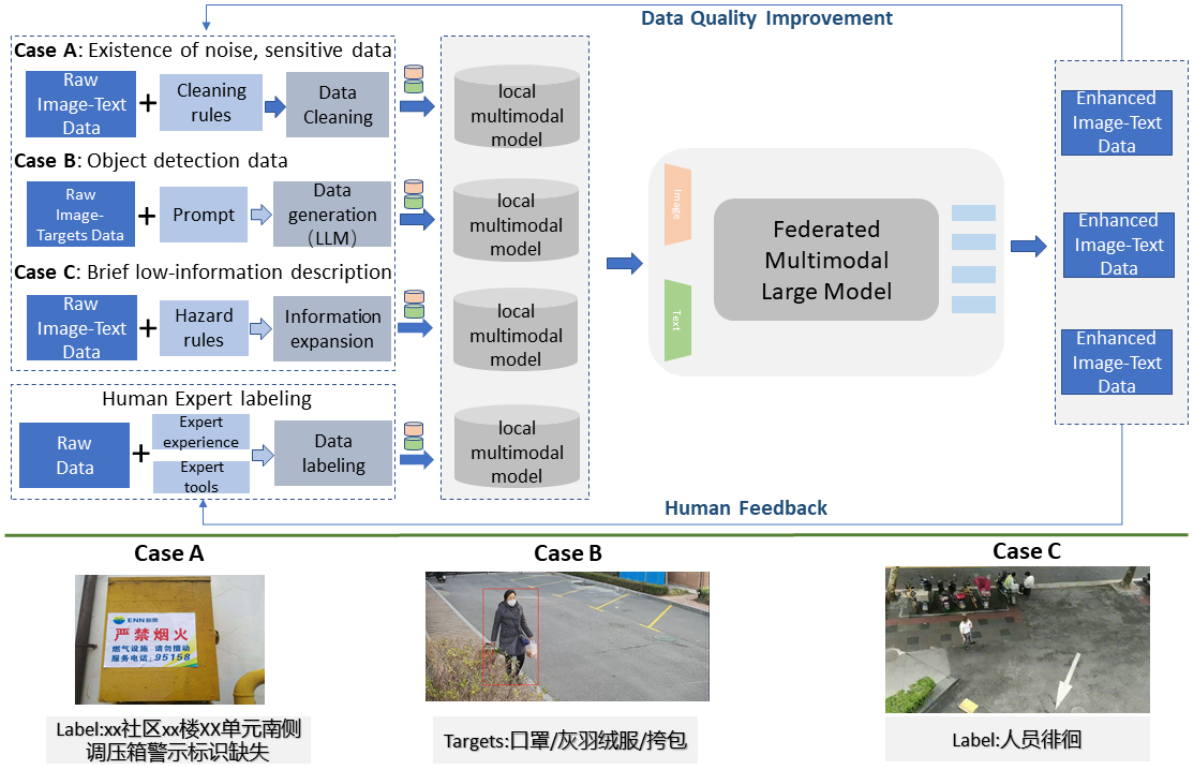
Data Quality Improvement

Case A: Existence of noise, sensitive data

Raw Image-Text Data + Cleaning rules → Data Cleaning

Case B: Object detection data

Raw Image-Targets Data + Prompt → Data generation (LLM)

Case C: Brief low-information description

Raw Image-Text Data + Hazard rules → Information expansion

Human Expert labeling

Raw Data + Expert experience Expert tools → Data labeling

local multimodal model

local multimodal model

local multimodal model

local multimodal model

Image

Text

Federated Multimodal Large Model

Enhanced Image-Text Data

Enhanced Image-Text Data

Enhanced Image-Text Data

Human Feedback

Case A

ENN

严禁烟火

燃气设施 请勿擅动
服务电话：95158

Label:xx社区xx楼XX单元南侧调压箱警示标识缺失

Case B

Targets:口罩/灰羽绒服/挎包

Case C

Label:人员徘徊